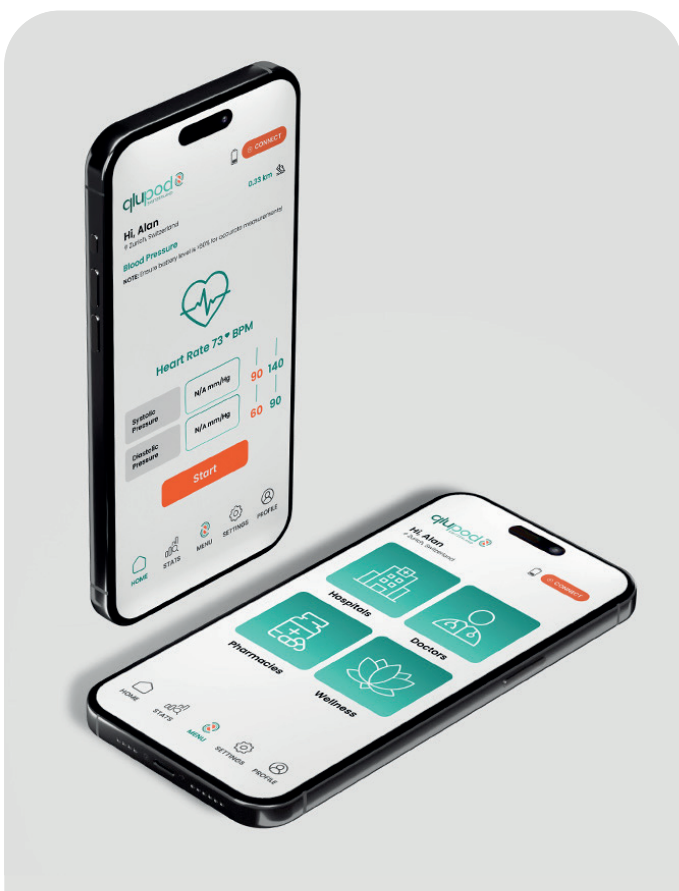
CONNECT

glupod

0.33 km

Hi, Alan

Zurich, Switzerland

Blood Pressure

NOTE: Ensure battery level is 100% for accurate measurements

Heart Rate 73 • BPM

N/A mm/Hg

90

140

Systolic Pressure

N/A mm/Hg

60

90

Diastolic Pressure

Start

HOME

STATS

MENU

SETTINGS

PROFILE

glupod

Hi, Alan

Zurich, Switzerland

CONNECT

Hospitals

Pharmacies

Doctors

Wellness

HOME

STATS

MENU

SETTINGS

PROFILE